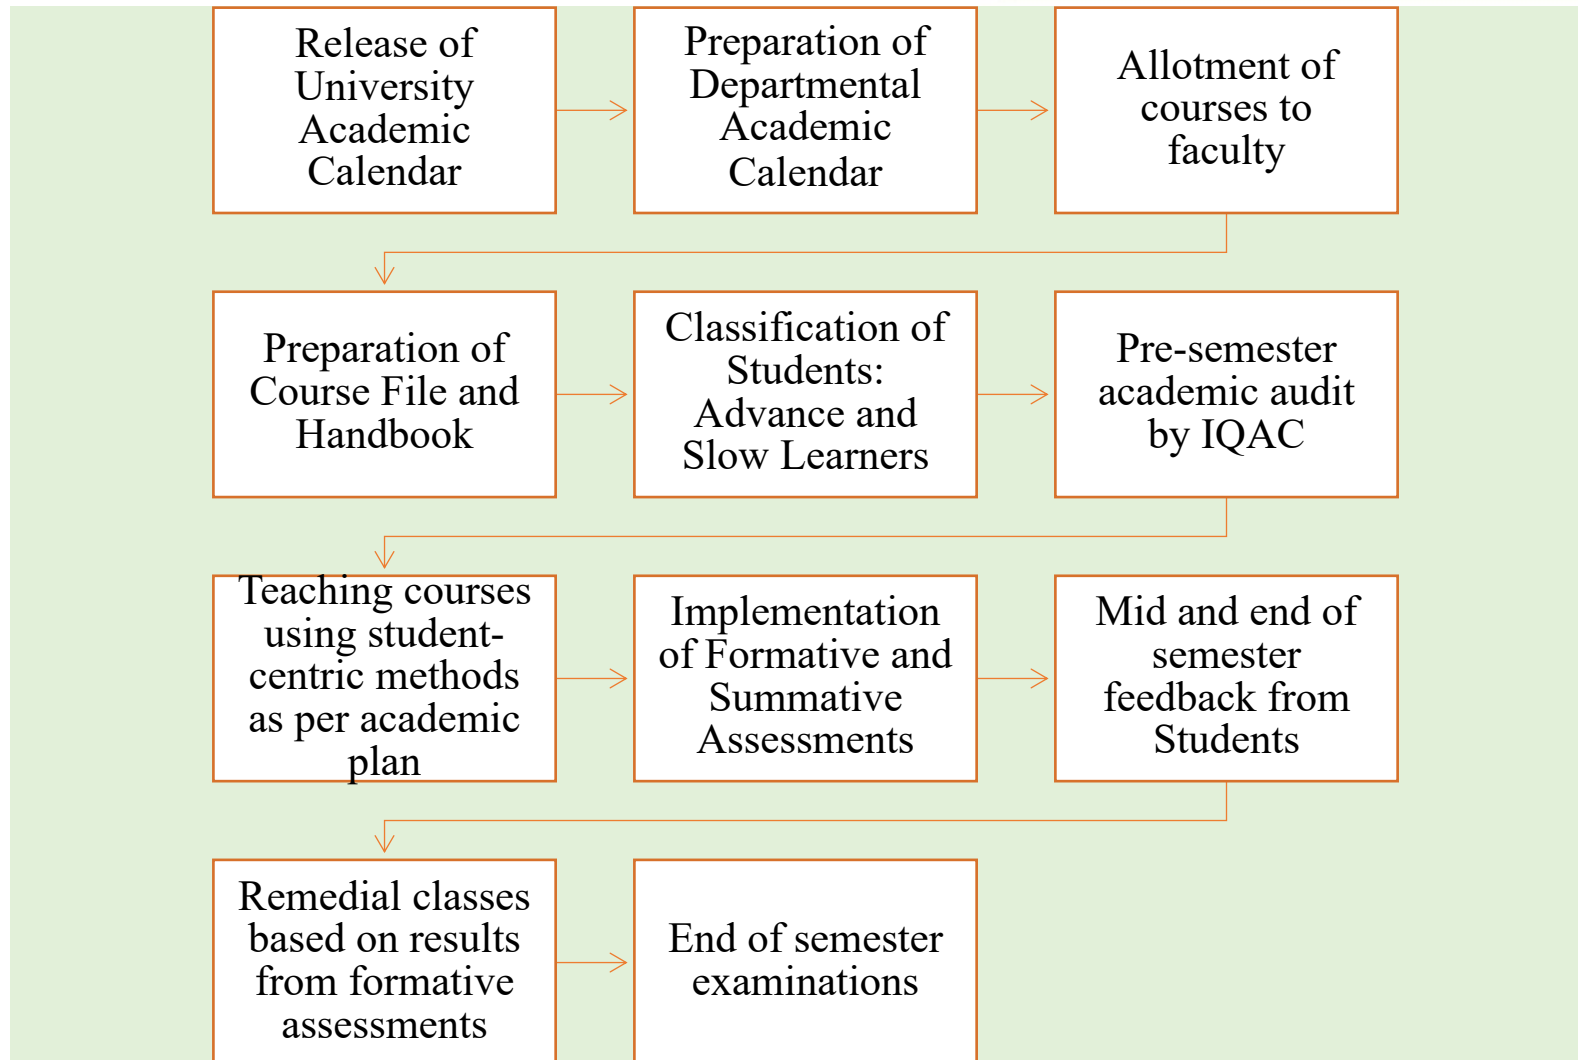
Release of University Academic Calendar

Preparation of Departmental Academic Calendar

Allotment of courses to faculty

Preparation of Course File and Handbook

Classification of Students: Advance and Slow Learners

Pre-semester academic audit by IQAC

Teaching courses using student-centric methods as per academic plan

Implementation of Formative and Summative Assessments

Mid and end of semester feedback from Students

Remedial classes based on results from formative assessments

End of semester examinations